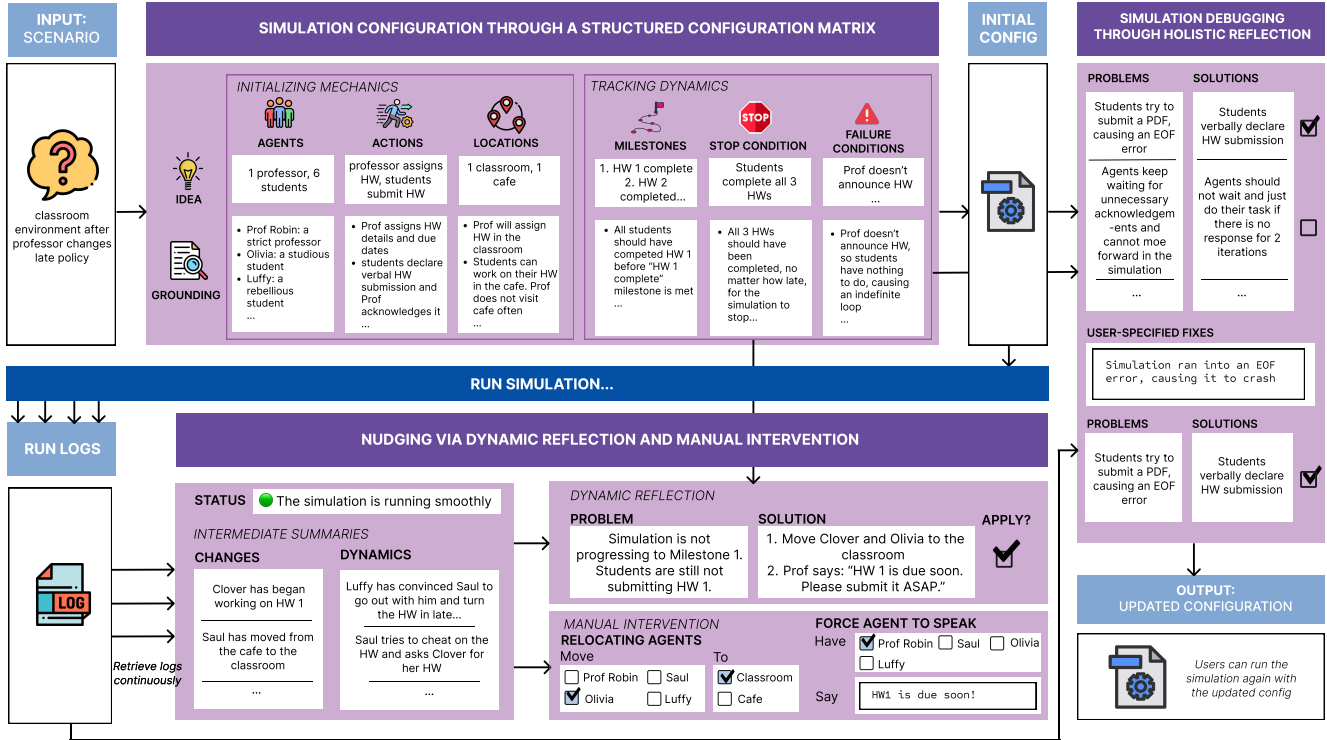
INPUT: SCENARIO

classroom environment after professor changes late policy

SIMULATION CONFIGURATION THROUGH A STRUCTURED CONFIGURATION MATRIX

IDEA

GROUNDING

INITIALIZING MECHANICS

AGENTS

1 professor, 6 students

- Prof Robin: a strict professor
- Olivia: a studious student
- Luffy: a rebellious student
...

ACTIONS

professor assigns HW, students submit HW

- Prof assigns HW details and due dates
- students declare verbal HW submission and Prof acknowledges it
...

LOCATIONS

1 classroom, 1 cafe

- Prof will assign HW in the classroom
- Students can work on their HW in the cafe. Prof does not visit cafe often
...

TRACKING DYNAMICS

MILESTONES

1. HW 1 complete
2. HW 2 completed...

- All students should have competed HW 1 before "HW 1 complete" milestone is met
...

STOP CONDITION

Students complete all 3 HWs

- All 3 HWs should have been completed, no matter how late, for the simulation to stop...

STOP

FAILURE CONDITIONS

Prof doesn't announce HW
...

- Prof doesn't announce HW, so students have nothing to do, causing an indefinite loop
...

INITIAL CONFIG

SIMULATION DEBUGGING THROUGH HOLISTIC REFLECTION

PROBLEMS

Students try to submit a PDF, causing an EOF error

Agents keep waiting for unnecessary acknowledgem-ents and cannot moe forward in the simulation

...

SOLUTIONS

Students verbally declare HW submission

Agents should not wait and just do their task if there is no response for 2 iterations

...

USER-SPECIFIED FIXES

Simulation ran into an EOF error, causing it to crash

PROBLEMS

Students try to submit a PDF, causing an EOF error

SOLUTIONS

Students verbally declare HW submission

RUN SIMULATION...

RUN LOGS

LOG

Retrieve logs continuously

NUDGING VIA DYNAMIC REFLECTION AND MANUAL INTERVENTION

STATUS The simulation is running smoothly

INTERMEDIATE SUMMARIES

CHANGES

Clover has began working on HW 1

Saul has moved from the cafe to the classroom

...

DYNAMICS

Luffy has convinced Saul to go out with him and turn the HW in late...

Saul tries to cheat on the HW and asks Clover for her HW

...

DYNAMIC REFLECTION

PROBLEM

Simulation is not progressing to Milestone 1. Students are still not submitting HW 1.

SOLUTION

1. Move Clover and Olivia to the classroom
2. Prof says: "HW 1 is due soon. Please submit it ASAP."

APPLY?

MANUAL INTERVENTION

RELOCATING AGENTS

Move

Prof Robin Saul
Olivia Luffy

To

Classroom
Cafe

FORCE AGENT TO SPEAK

Have Prof Robin Saul Olivia
Luffy

Say HW1 is due soon!

OUTPUT: UPDATED CONFIGURATION

Users can run the simulation again with the updated config